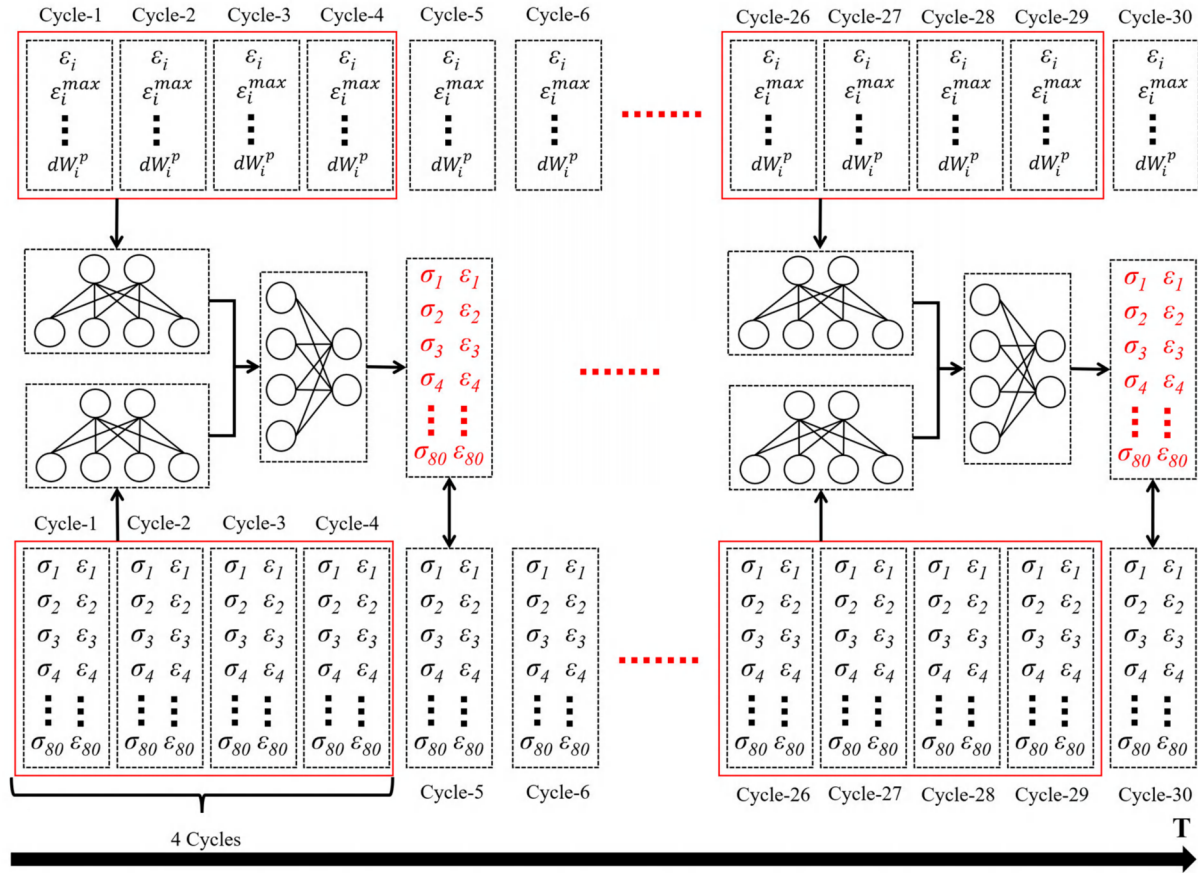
Cycle-1 Cycle-2 Cycle-3 Cycle-4 Cycle-5 Cycle-6 Cycle-26 Cycle-27 Cycle-28 Cycle-29 Cycle-30

$\varepsilon_i$ $\varepsilon_i^{max}$ ⋮ $dW_i^p$ (repeated for each cycle)

$\sigma_1$ $\varepsilon_1$
$\sigma_2$ $\varepsilon_2$
$\sigma_3$ $\varepsilon_3$
$\sigma_4$ $\varepsilon_4$
⋮ ⋮
$\sigma_{80}$ $\varepsilon_{80}$

Cycle-1 Cycle-2 Cycle-3 Cycle-4

$\sigma_1$ $\varepsilon_1$
$\sigma_2$ $\varepsilon_2$
$\sigma_3$ $\varepsilon_3$
$\sigma_4$ $\varepsilon_4$
⋮ ⋮
$\sigma_{80}$ $\varepsilon_{80}$
(repeated for each cycle)

Cycle-5 Cycle-6 Cycle-26 Cycle-27 Cycle-28 Cycle-29 Cycle-30

4 Cycles

T